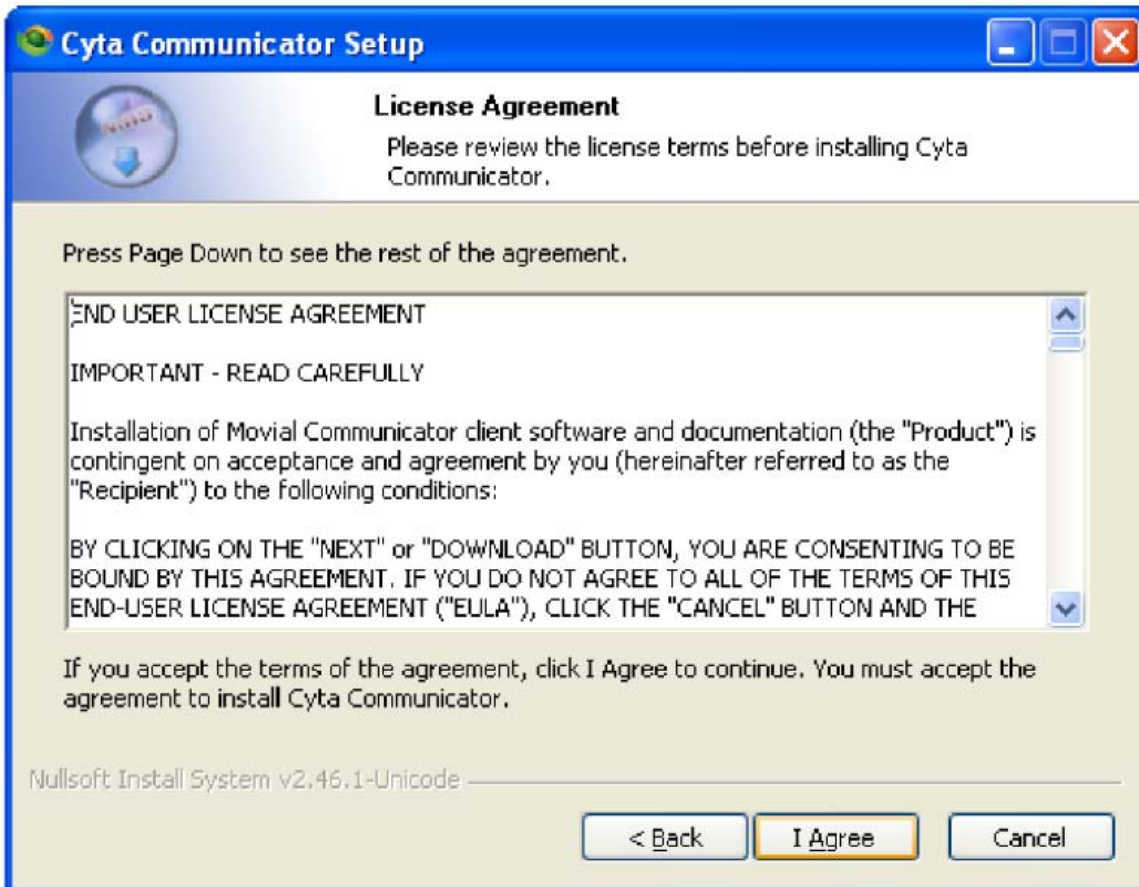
Cyta Communicator Setup

License Agreement

Please review the license terms before installing Cyta Communicator.

Press Page Down to see the rest of the agreement.

END USER LICENSE AGREEMENT

IMPORTANT - READ CAREFULLY

Installation of Movial Communicator client software and documentation (the "Product") is contingent on acceptance and agreement by you (hereinafter referred to as the "Recipient") to the following conditions:

BY CLICKING ON THE "NEXT" or "DOWNLOAD" BUTTON, YOU ARE CONSENTING TO BE BOUND BY THIS AGREEMENT. IF YOU DO NOT AGREE TO ALL OF THE TERMS OF THIS END-USER LICENSE AGREEMENT ("EULA"), CLICK THE "CANCEL" BUTTON AND THE

If you accept the terms of the agreement, click I Agree to continue. You must accept the agreement to install Cyta Communicator.

Nullsoft Install System v2.46.1-Unicode

< Back

I Agree

Cancel